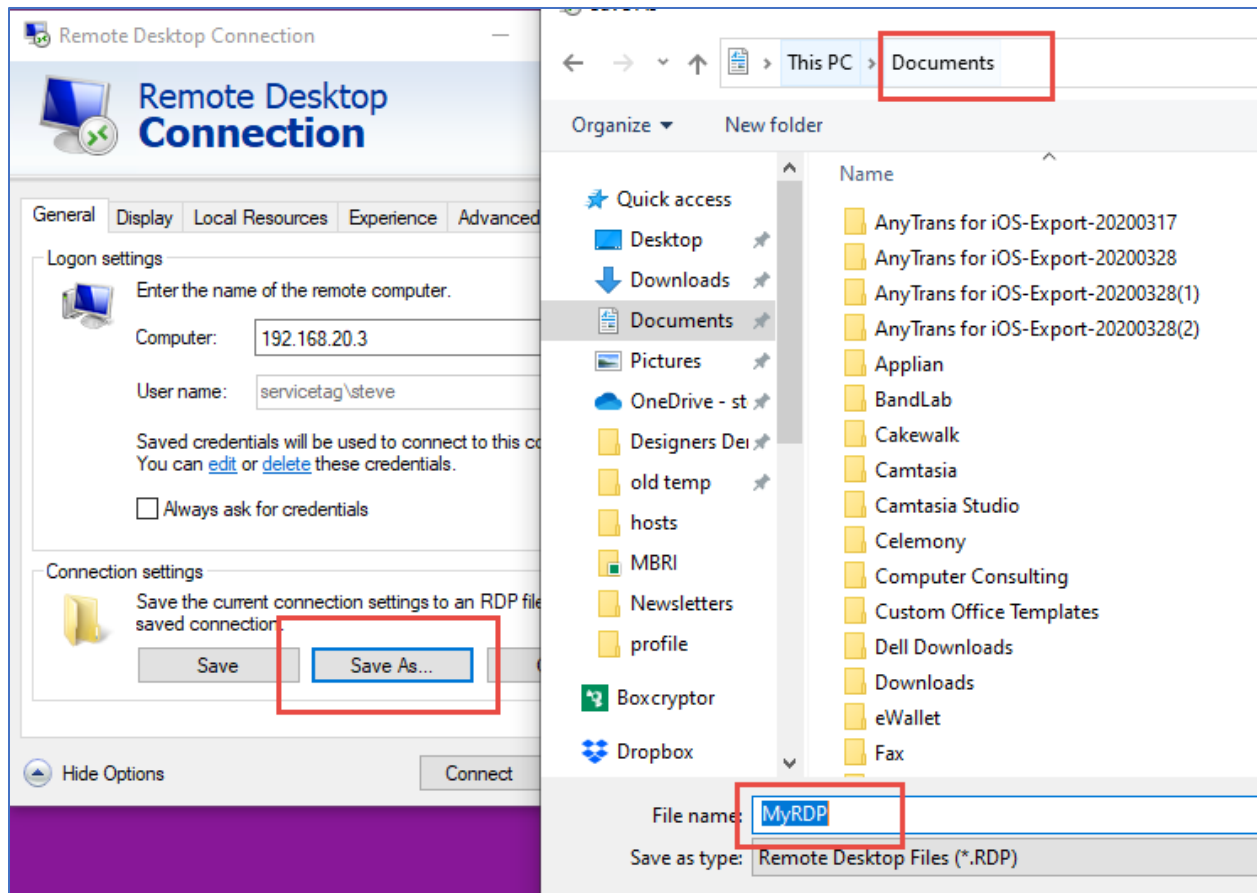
Remote Desktop Connection

Remote Desktop Connection

General | Display | Local Resources | Experience | Advanced

Logon settings

Enter the name of the remote computer.

Computer: 192.168.20.3

User name: servicetag\steve

Saved credentials will be used to connect to this co
You can edit or delete these credentials.

Always ask for credentials

Connection settings

Save the current connection settings to an RDP file
saved connection.

Save | Save As...

Hide Options

Connect

This PC › Documents

Organize ▾ New folder

Quick access
Desktop
Downloads
Documents
Pictures
OneDrive - st
Designers De
old temp
hosts
MBRI
Newsletters
profile
Boxcryptor
Dropbox

Name
AnyTrans for iOS-Export-20200317
AnyTrans for iOS-Export-20200328
AnyTrans for iOS-Export-20200328(1)
AnyTrans for iOS-Export-20200328(2)
Applian
BandLab
Cakewalk
Camtasia
Camtasia Studio
Celemony
Computer Consulting
Custom Office Templates
Dell Downloads
Downloads
eWallet
Fax

File name: MyRDP

Save as type: Remote Desktop Files (*.RDP)